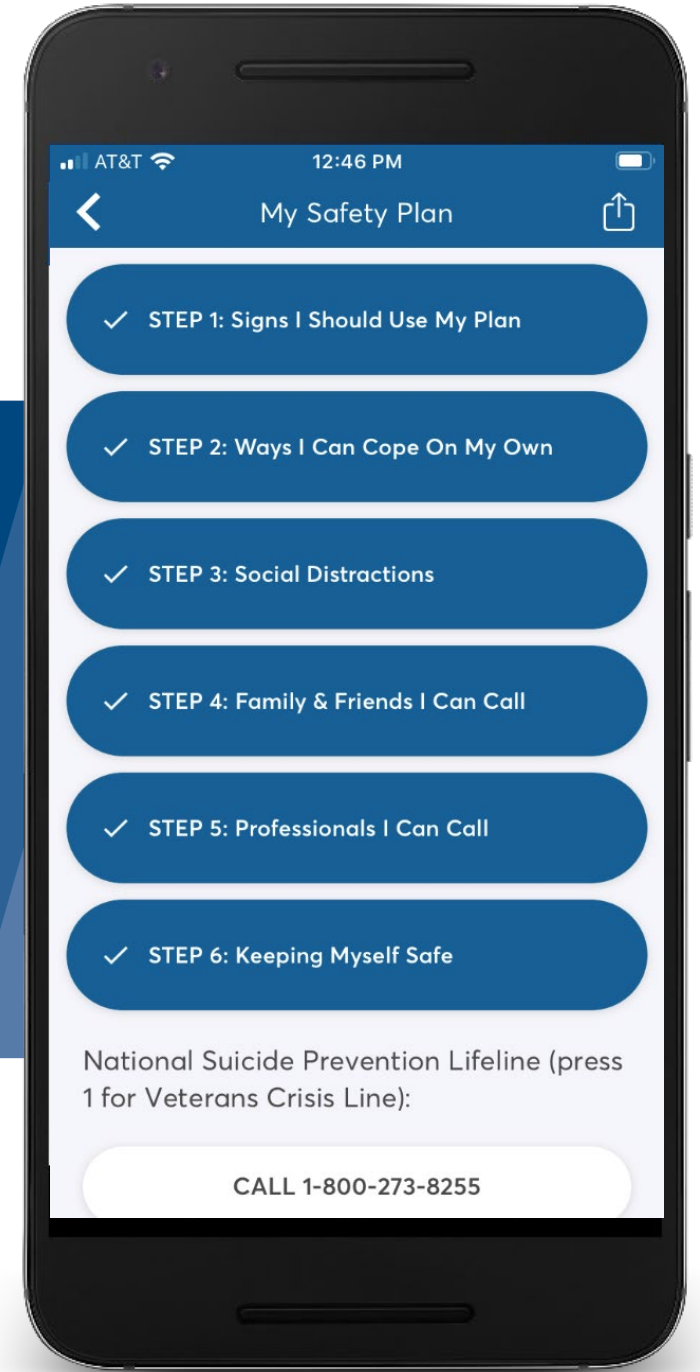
AT&T
12:46 PM

My Safety Plan

✓ STEP 1: Signs I Should Use My Plan

✓ STEP 2: Ways I Can Cope On My Own

✓ STEP 3: Social Distractions

✓ STEP 4: Family & Friends I Can Call

✓ STEP 5: Professionals I Can Call

✓ STEP 6: Keeping Myself Safe

National Suicide Prevention Lifeline (press 1 for Veterans Crisis Line):

CALL 1-800-273-8255